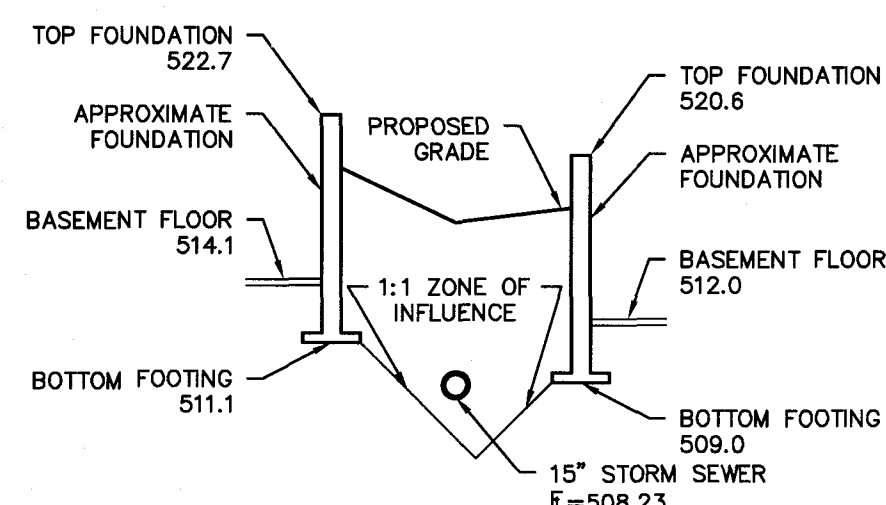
TOP FOUNDATION
522.7

APPROXIMATE
FOUNDATION

BASEMENT FLOOR
514.1

BOTTOM FOOTING
511.1

PROPOSED
GRADE

1:1 ZONE OF
INFLUENCE

TOP FOUNDATION
520.6

APPROXIMATE
FOUNDATION

BASEMENT FLOOR
512.0

BOTTOM FOOTING
509.0

15" STORM SEWER
$\not{E}$=508.23